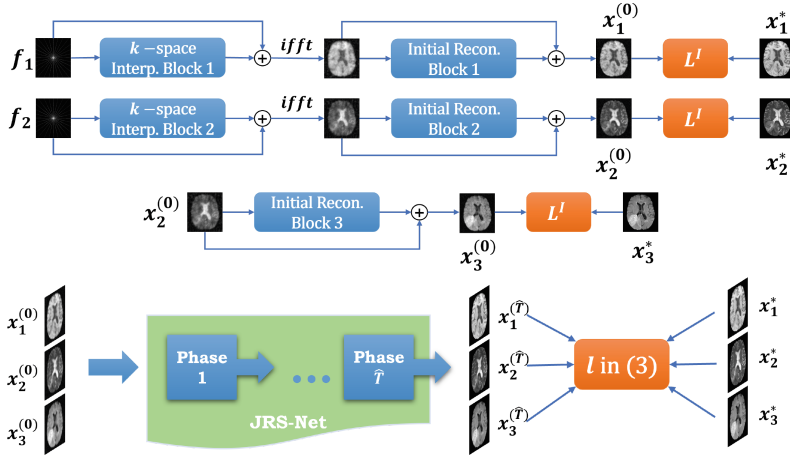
$f_1$ $k$ −space Interp. Block 1 $\oplus$ $ifft$ Initial Recon. Block 1 $\oplus$ $x_1^{(0)}$ $L^I$ $x_1^*$

$f_2$ $k$ −space Interp. Block 2 $\oplus$ $ifft$ Initial Recon. Block 2 $\oplus$ $x_2^{(0)}$ $L^I$ $x_2^*$

$x_2^{(0)}$ Initial Recon. Block 3 $\oplus$ $x_3^{(0)}$ $L^I$ $x_3^*$

$x_1^{(0)}$ $x_2^{(0)}$ $x_3^{(0)}$

Phase 1 ••• Phase $\hat{T}$

JRS-Net

$x_1^{(\hat{T})}$ $x_2^{(\hat{T})}$ $x_3^{(\hat{T})}$

$l$ in (3)

$x_1^*$ $x_2^*$ $x_3^*$